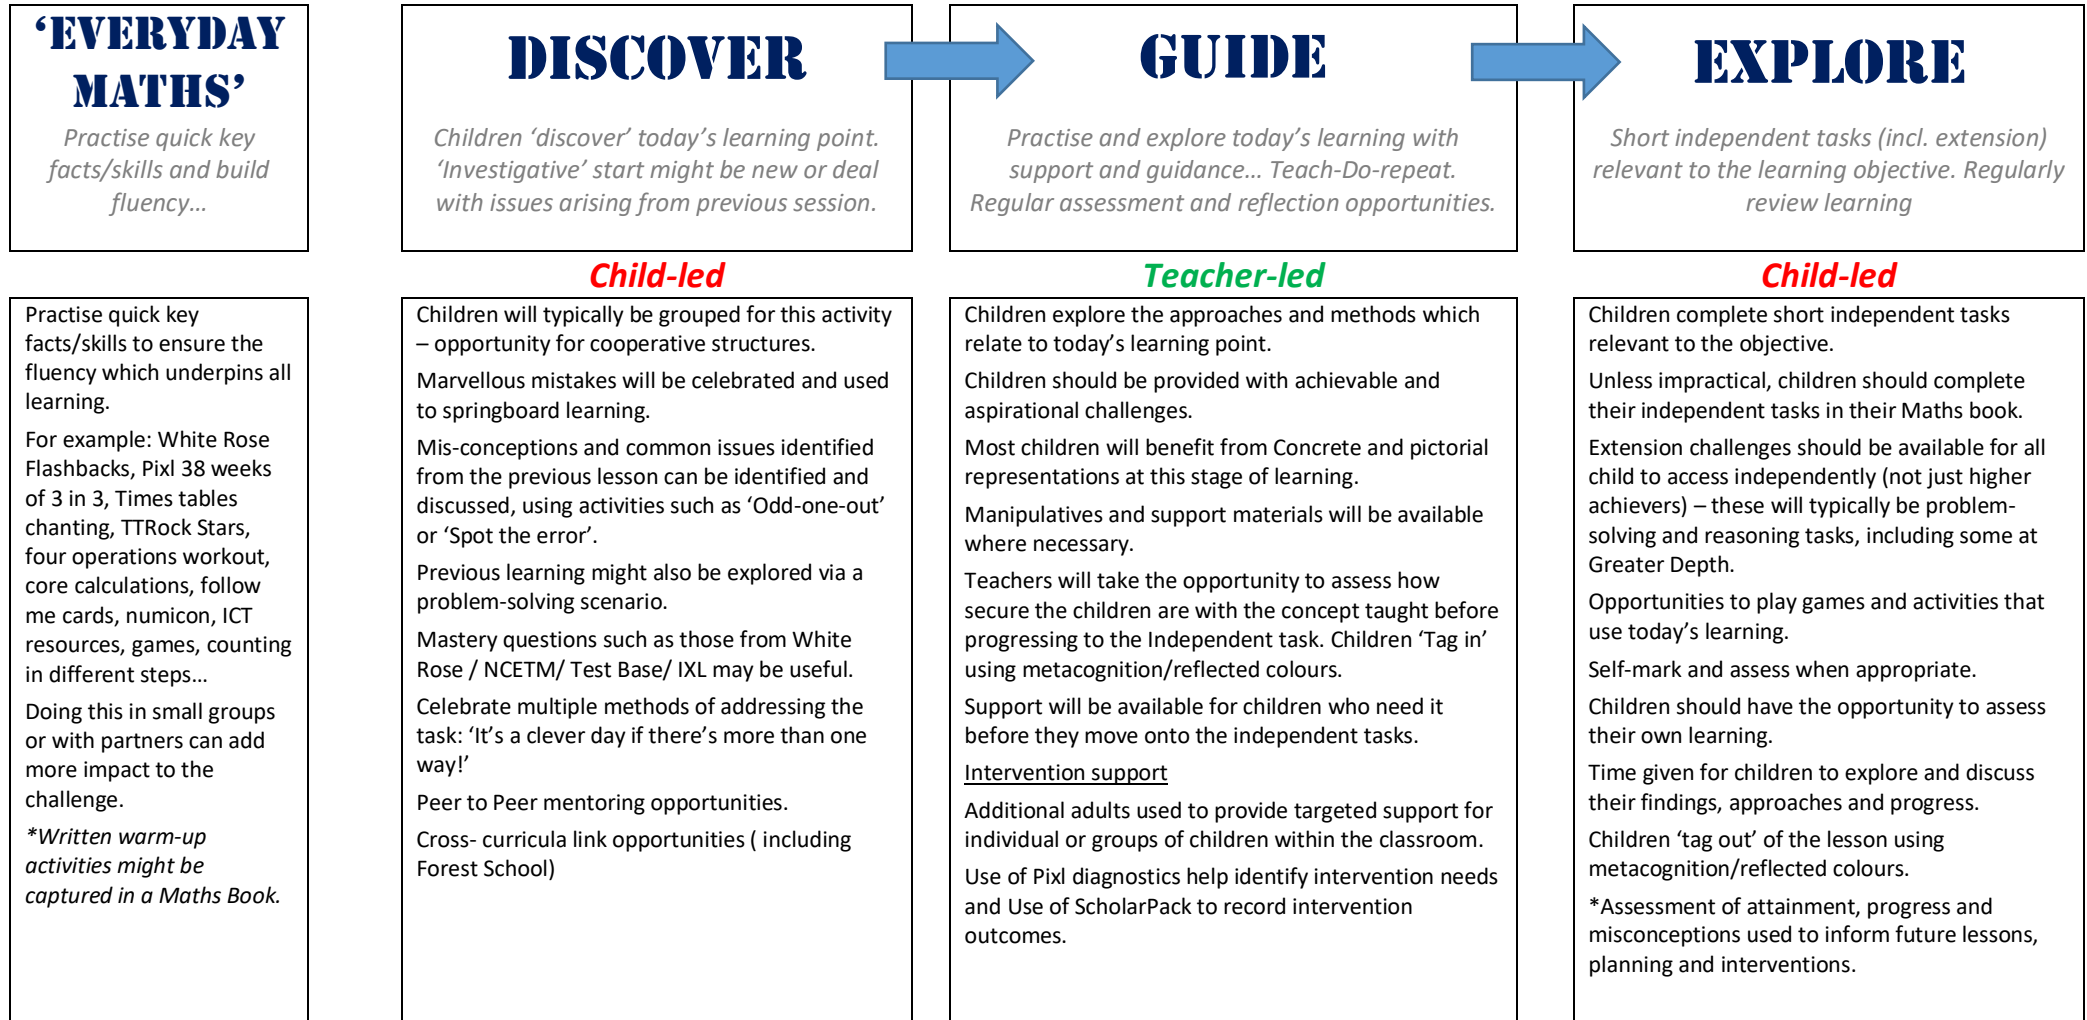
'EVERYDAY MATHS'

Practise quick key facts/skills and build fluency...

DISCOVER

Children 'discover' today's learning point. 'Investigative' start might be new or deal with issues arising from previous session.

GUIDE

Practise and explore today's learning with support and guidance... Teach-Do-repeat. Regular assessment and reflection opportunities.

EXPLORE

Short independent tasks (incl. extension) relevant to the learning objective. Regularly review learning

Child-led

Teacher-led

Child-led

Practise quick key facts/skills to ensure the fluency which underpins all learning.

For example: White Rose Flashbacks, Pixl 38 weeks of 3 in 3, Times tables chanting, TTRock Stars, four operations workout, core calculations, follow me cards, numicon, ICT resources, games, counting in different steps...

Doing this in small groups or with partners can add more impact to the challenge.

*Written warm-up activities might be captured in a Maths Book.

Children will typically be grouped for this activity – opportunity for cooperative structures.

Marvellous mistakes will be celebrated and used to springboard learning.

Mis-conceptions and common issues identified from the previous lesson can be identified and discussed, using activities such as 'Odd-one-out' or 'Spot the error'.

Previous learning might also be explored via a problem-solving scenario.

Mastery questions such as those from White Rose / NCETM/ Test Base/ IXL may be useful.

Celebrate multiple methods of addressing the task: 'It's a clever day if there's more than one way!'

Peer to Peer mentoring opportunities.

Cross- curricula link opportunities ( including Forest School)

Children explore the approaches and methods which relate to today's learning point.

Children should be provided with achievable and aspirational challenges.

Most children will benefit from Concrete and pictorial representations at this stage of learning.

Manipulatives and support materials will be available where necessary.

Teachers will take the opportunity to assess how secure the children are with the concept taught before progressing to the Independent task. Children 'Tag in' using metacognition/reflected colours.

Support will be available for children who need it before they move onto the independent tasks.

Intervention support

Additional adults used to provide targeted support for individual or groups of children within the classroom.

Use of Pixl diagnostics help identify intervention needs and Use of ScholarPack to record intervention outcomes.

Children complete short independent tasks relevant to the objective.

Unless impractical, children should complete their independent tasks in their Maths book.

Extension challenges should be available for all child to access independently (not just higher achievers) – these will typically be problem-solving and reasoning tasks, including some at Greater Depth.

Opportunities to play games and activities that use today's learning.

Self-mark and assess when appropriate.

Children should have the opportunity to assess their own learning.

Time given for children to explore and discuss their findings, approaches and progress.

Children 'tag out' of the lesson using metacognition/reflected colours.

*Assessment of attainment, progress and misconceptions used to inform future lessons, planning and interventions.